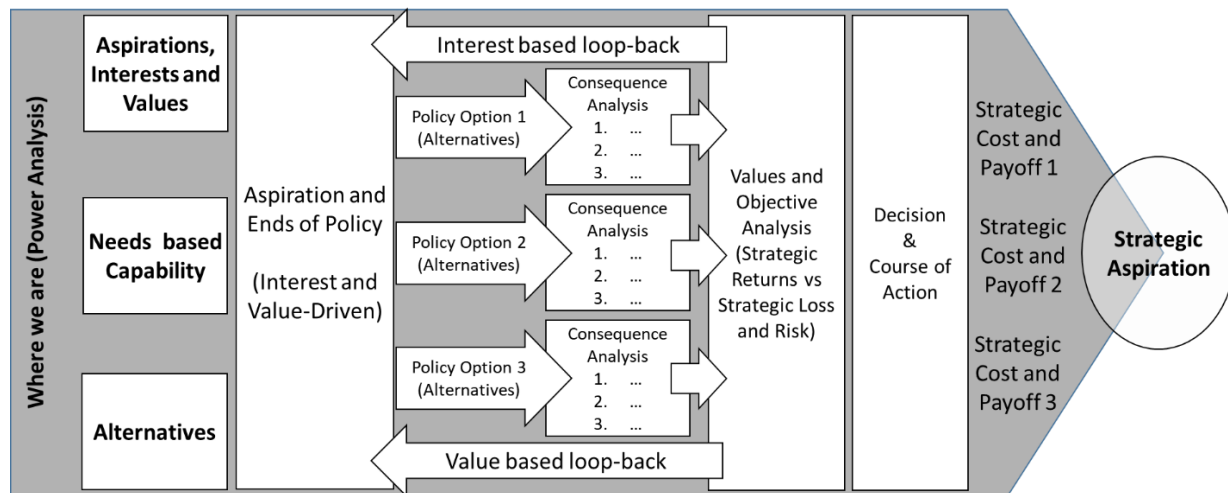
Where we are (Power Analysis)

Aspirations, Interests and Values

Needs based Capability

Alternatives

Aspiration and Ends of Policy

(Interest and Value-Driven)

Interest based loop-back

Policy Option 1 (Alternatives)

Consequence Analysis
1. ...
2. ...
3. ...

Policy Option 2 (Alternatives)

Consequence Analysis
1. ...
2. ...
3. ...

Policy Option 3 (Alternatives)

Consequence Analysis
1. ...
2. ...
3. ...

Value based loop-back

Values and Objective Analysis (Strategic Returns vs Strategic Loss and Risk)

Decision & Course of Action

Strategic Cost and Payoff 1

Strategic Cost and Payoff 2

Strategic Cost and Payoff 3

Strategic Aspiration